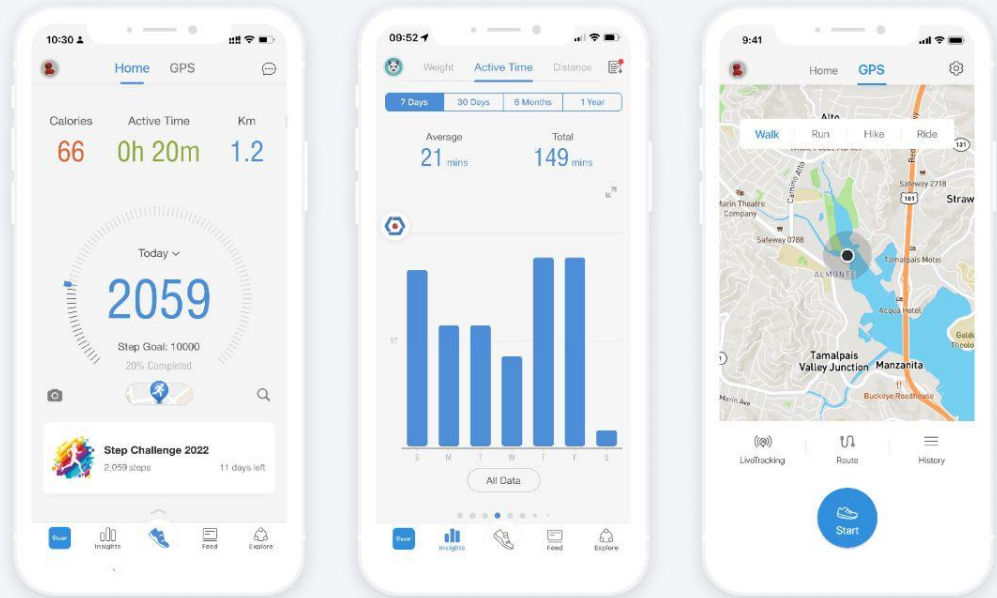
10:30

Home GPS

Calories 66
Active Time 0h 20m
Km 1.2

Today

2059

Step Goal: 10000
20% Completed

Step Challenge 2022
2,059 steps
11 days left

Insights
Feed
Explore

09:52

Weight Active Time Distance

7 Days 30 Days 6 Months 1 Year

Average
21 mins
Total
149 mins

17

S M T W T F S

All Data

Insights
Feed
Explore

9:41

Home GPS

Walk Run Hike Ride

Alto
Marin Theatre Company
Safeway 0788
Safeway 2718
101
131
Straw
ALMONTE
Tamalpais Motel
Acqua Hotel
Tamalpais Valley Junction
Manzanita
Buckeye Roadhouse
Marin Ave
Camino Alto

LiveTracking
Route
History

Start